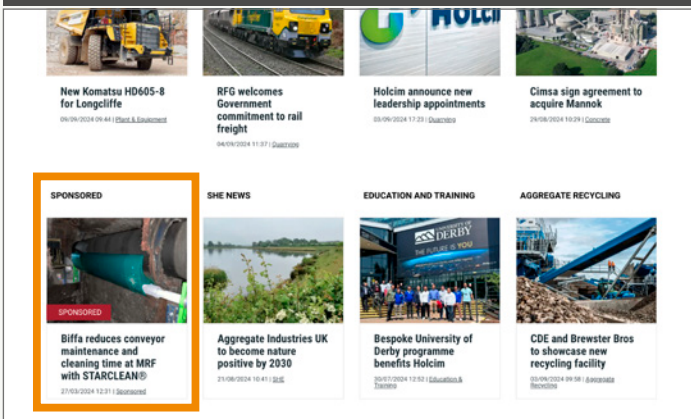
New Komatsu HD605-8 for Longcliffe
09/09/2024 09:44 | Plant & Equipment

RFG welcomes Government commitment to rail freight
04/09/2024 11:37 | Quarrying

Holcim announce new leadership appointments
03/09/2024 17:23 | Quarrying

Cimsa sign agreement to acquire Mannok
29/08/2024 10:29 | Concrete

SPONSORED

SPONSORED

Biffa reduces conveyor maintenance and cleaning time at MRF with STARCLEAN®
27/03/2024 12:31 | Sponsored

SHE NEWS

Aggregate Industries UK to become nature positive by 2030
21/08/2024 10:41 | SHE

EDUCATION AND TRAINING

UNIVERSITY OF DERBY
THE FUTURE IS YOU

Bespoke University of Derby programme benefits Holcim
30/07/2024 12:52 | Education & Training

AGGREGATE RECYCLING

CDE and Brewster Bros to showcase new recycling facility
03/09/2024 09:58 | Aggregate Recycling